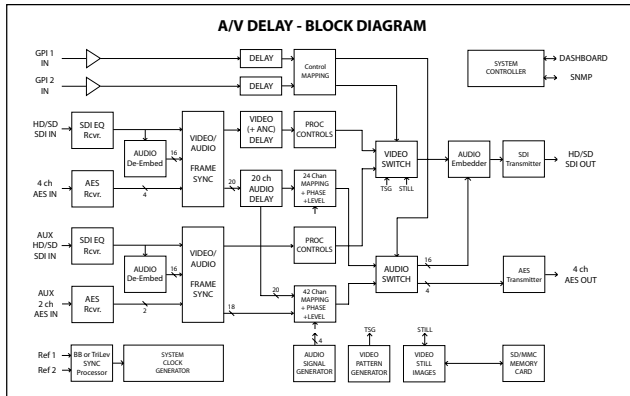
A/V DELAY - BLOCK DIAGRAM

GPI 1 IN

GPI 2 IN

DELAY

DELAY

Control MAPPING

SYSTEM CONTROLLER

DASHBOARD

SNMP

HD/SD SDI IN

SDI EQ Rcvr.

AUDIO De-Embed

16

VIDEO/ AUDIO FRAME SYNC

VIDEO (+ ANC) DELAY

PROC CONTROLS

VIDEO SWITCH

TSG

STILL

AUDIO Embedder

SDI Transmitter

HD/SD SDI OUT

4 ch AES IN

AES Rcvr.

4

20

20 ch AUDIO DELAY

24 Chan MAPPING + PHASE +LEVEL

AUX HD/SD SDI IN

SDI EQ Rcvr.

AUDIO De-Embed

16

VIDEO/ AUDIO FRAME SYNC

PROC CONTROLS

AUDIO SWITCH

16

4

AES Transmitter

4 ch AES OUT

AUX 2 ch AES IN

AES Rcvr.

2

18

20

42 Chan MAPPING + PHASE +LEVEL

4

Ref 1

Ref 2

BB or TriLev SYNC Processor

SYSTEM CLOCK GENERATOR

AUDIO SIGNAL GENERATOR

TSG

VIDEO PATTERN GENERATOR

STILL

VIDEO STILL IMAGES

SD/MMC MEMORY CARD